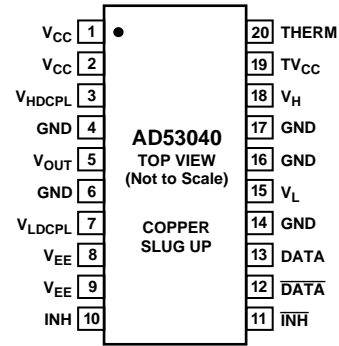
$V_{CC}$ 1
$V_{CC}$ 2
$V_{HDCPL}$ 3
GND 4
$V_{OUT}$ 5
GND 6
$V_{LDCPL}$ 7
$V_{EE}$ 8
$V_{EE}$ 9
INH 10

AD53040
TOP VIEW
(Not to Scale)

COPPER
SLUG UP

20 THERM
19 $TV_{CC}$
18 $V_H$
17 GND
16 GND
15 $V_L$
14 GND
13 DATA
12 $\overline{DATA}$
11 $\overline{INH}$